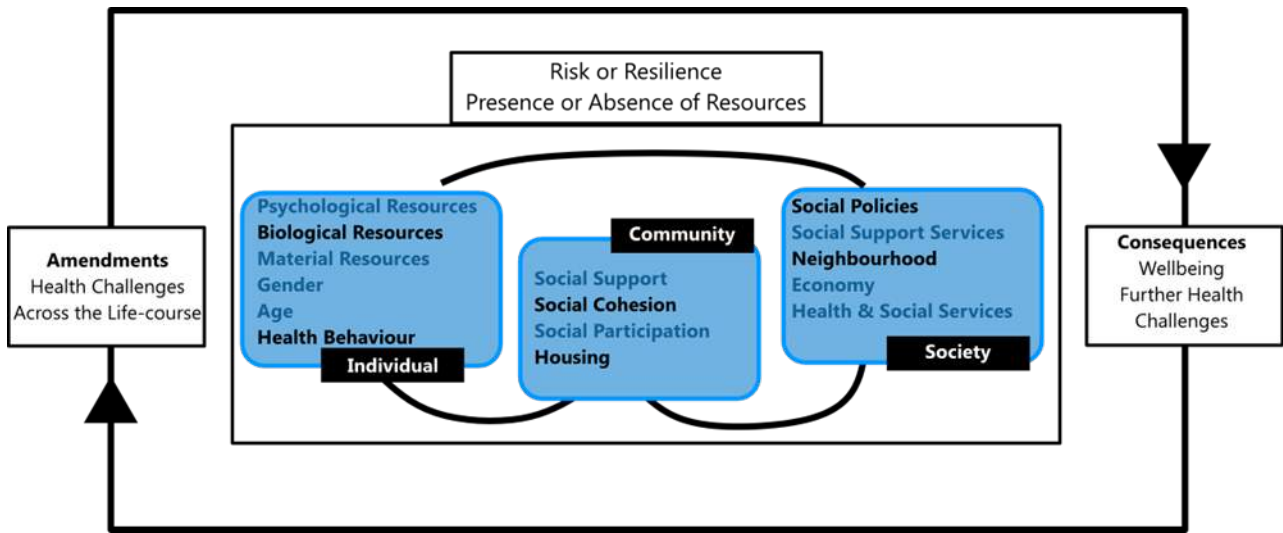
Risk or Resilience
Presence or Absence of Resources

Amendments
Health Challenges
Across the Life-course

Psychological Resources
Biological Resources
Material Resources
Gender
Age
Health Behaviour
Individual

Community
Social Support
Social Cohesion
Social Participation
Housing

Social Policies
Social Support Services
Neighbourhood
Economy
Health & Social Services
Society

Consequences
Wellbeing
Further Health
Challenges